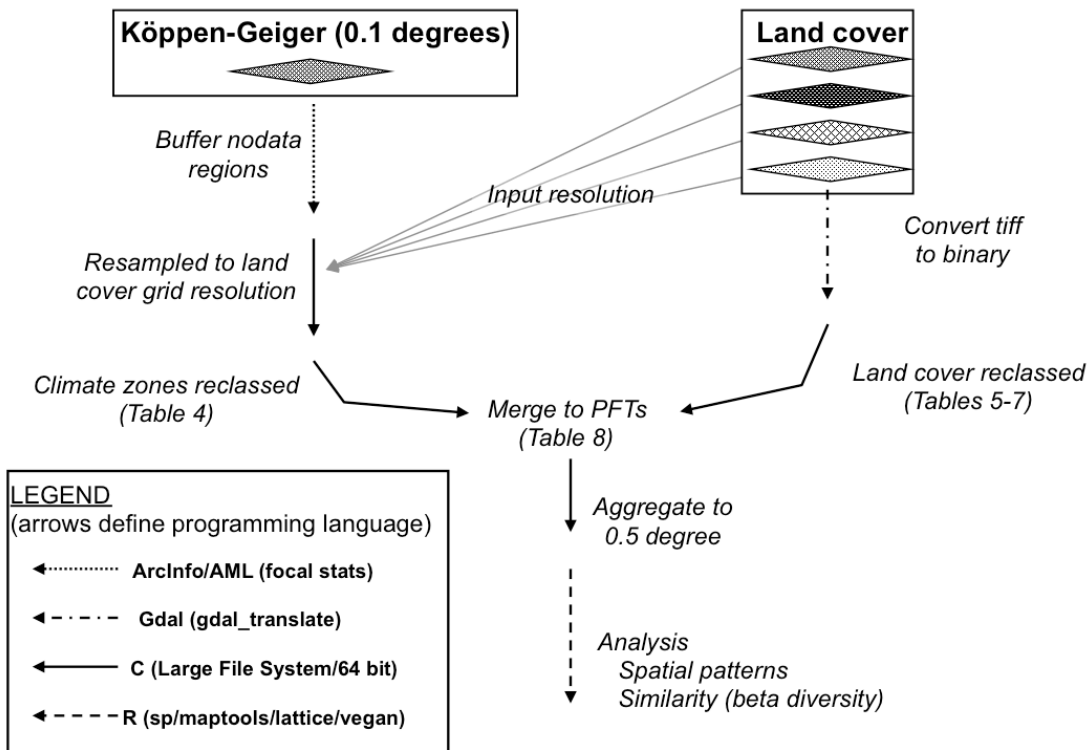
Köppen-Geiger (0.1 degrees)

Land cover

Buffer nodata regions

Input resolution

Convert tiff to binary

Resampled to land cover grid resolution

Climate zones reclassed (Table 4)

Merge to PFTs (Table 8)

Land cover reclassed (Tables 5-7)

Aggregate to 0.5 degree

Analysis
Spatial patterns
Similarity (beta diversity)

LEGEND
(arrows define programming language)

ArcInfo/AML (focal stats)

Gdal (gdal_translate)

C (Large File System/64 bit)

R (sp/maptools/lattice/vegan)